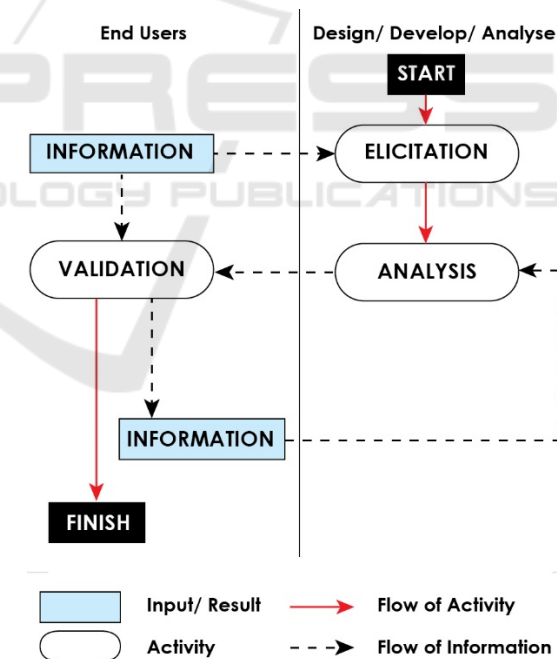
End Users

Design/ Develop/ Analyse

START

INFORMATION

ELICITATION

VALIDATION

ANALYSIS

INFORMATION

FINISH

Input/ Result

Flow of Activity

Activity

Flow of Information

PRESS

OLOGY PUBLICATIONS